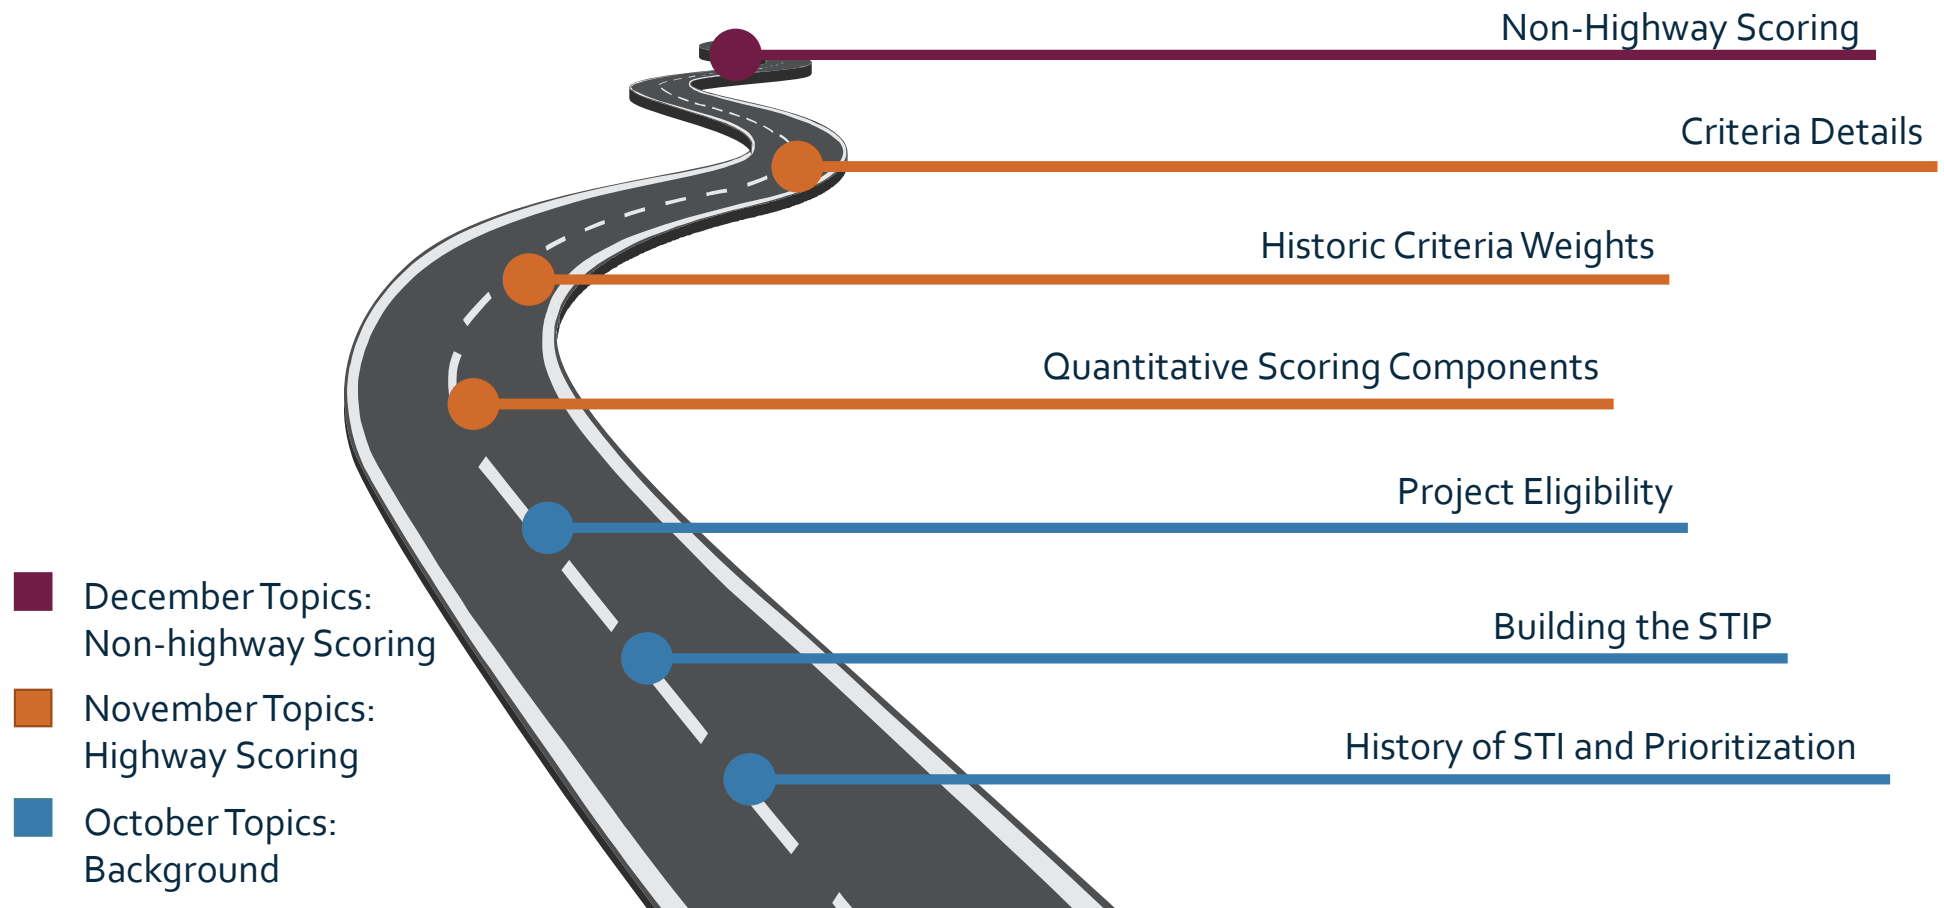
Non-Highway Scoring

Criteria Details

Historic Criteria Weights

Quantitative Scoring Components

Project Eligibility

Building the STIP

History of STI and Prioritization

December Topics: Non-highway Scoring

November Topics: Highway Scoring

October Topics: Background